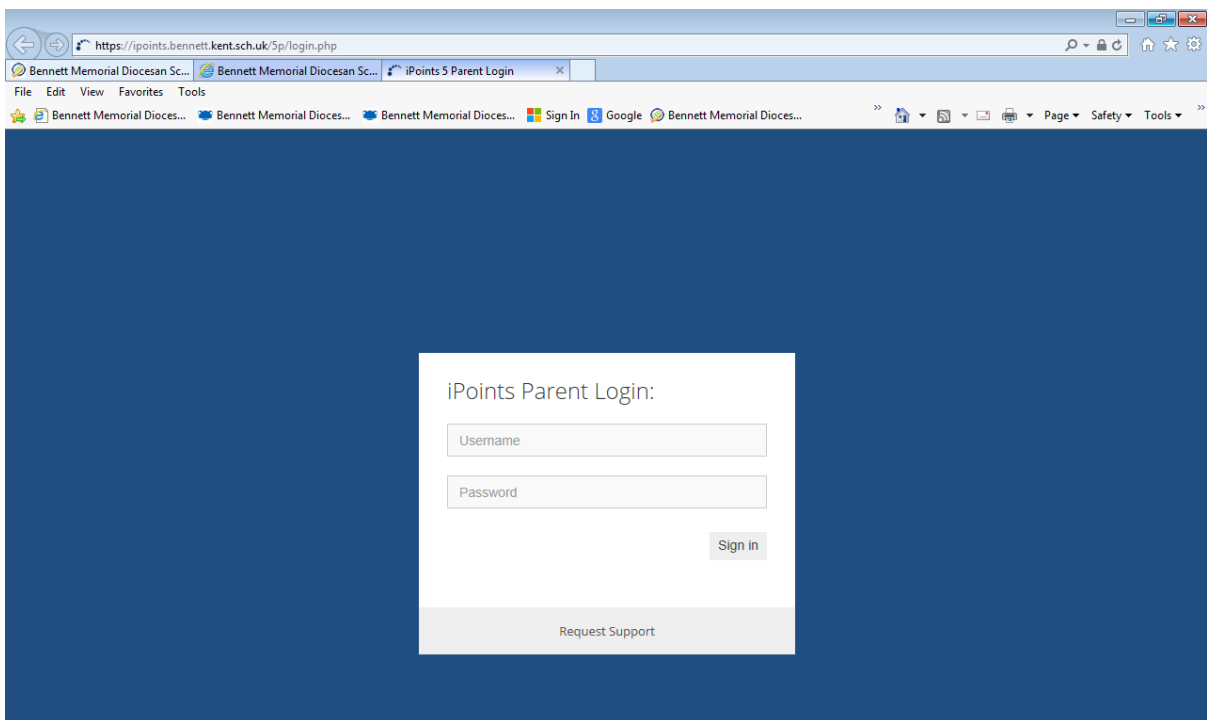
https://ipoints.bennett.kent.sch.uk/5p/login.php

Bennett Memorial Diocesan Sc... Bennett Memorial Diocesan Sc... iPoints 5 Parent Login ×

File Edit View Favorites Tools

Bennett Memorial Dioces... Bennett Memorial Dioces... Bennett Memorial Dioces... Sign In Google Bennett Memorial Dioces...

Page ▾ Safety ▾ Tools ▾

iPoints Parent Login:

Username

Password

Sign in

Request Support